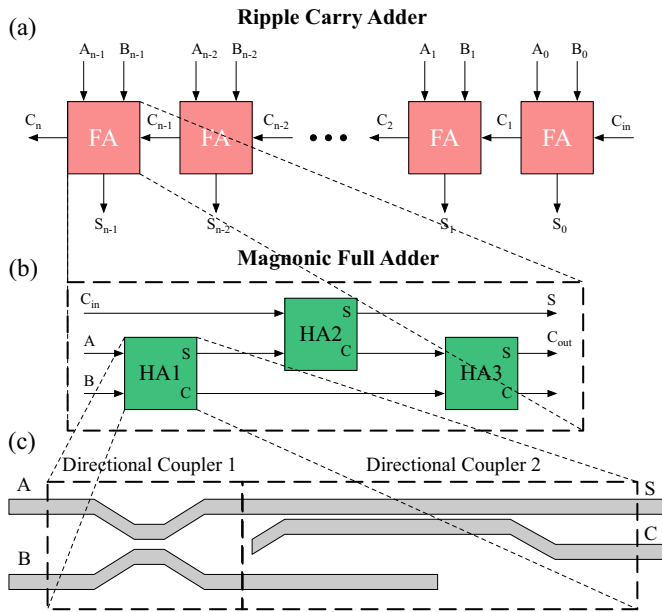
(a)

Ripple Carry Adder

$A_{n-1}$ $B_{n-1}$ $A_{n-2}$ $B_{n-2}$ $A_1$ $B_1$ $A_0$ $B_0$

$C_n$ FA $C_{n-1}$ FA $C_{n-2}$ • • • $C_2$ FA $C_1$ FA $C_{in}$

$S_{n-1}$ $S_{n-2}$ $S_1$ $S_0$

(b)

Magnonic Full Adder

$C_{in}$ S

HA2 S C

A $C_{out}$

HA1 S C

B

HA3 S C

(c)

Directional Coupler 1 Directional Coupler 2

A S

C

B